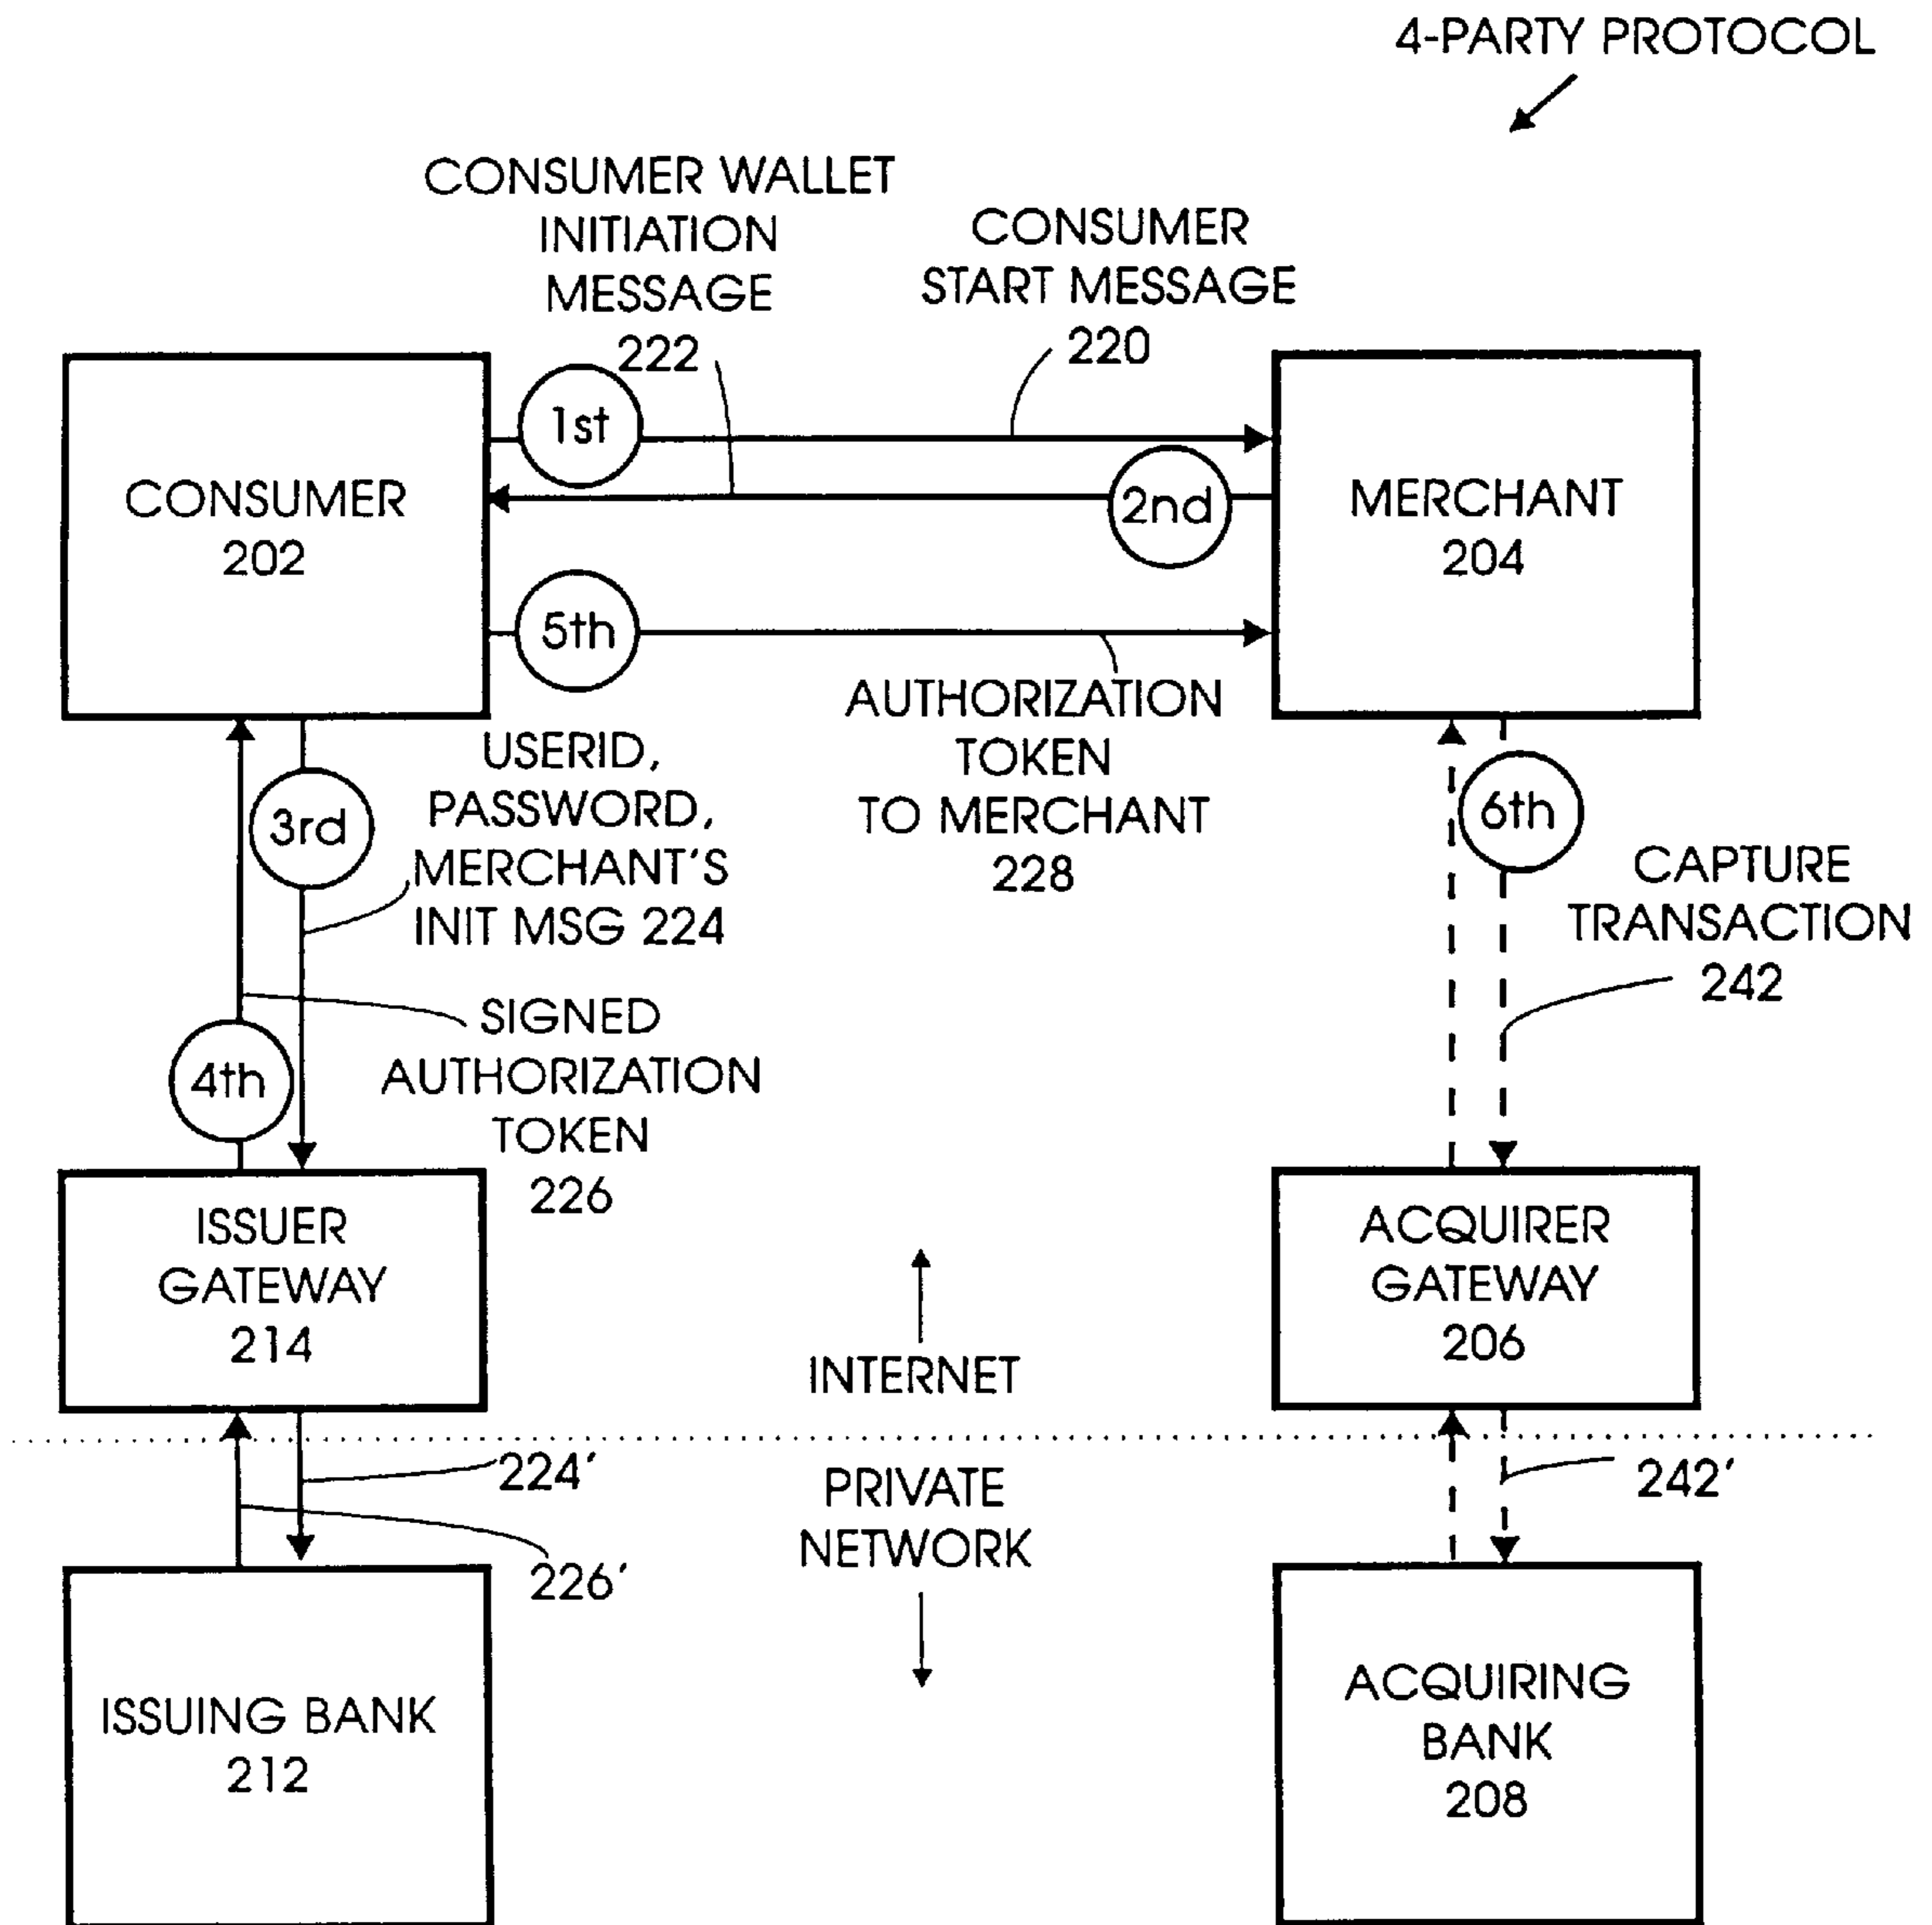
4-PARTY PROTOCOL

CONSUMER WALLET INITIATION MESSAGE 222

CONSUMER START MESSAGE 220

CONSUMER 202

1st

2nd

MERCHANT 204

5th

AUTHORIZATION TOKEN TO MERCHANT 228

USERID, PASSWORD, MERCHANT'S INIT MSG 224

3rd

6th

CAPTURE TRANSACTION 242

SIGNED AUTHORIZATION TOKEN 226

4th

ISSUER GATEWAY 214

ACQUIRER GATEWAY 206

INTERNET

224'

242'

PRIVATE NETWORK

226'

ISSUING BANK 212

ACQUIRING BANK 208